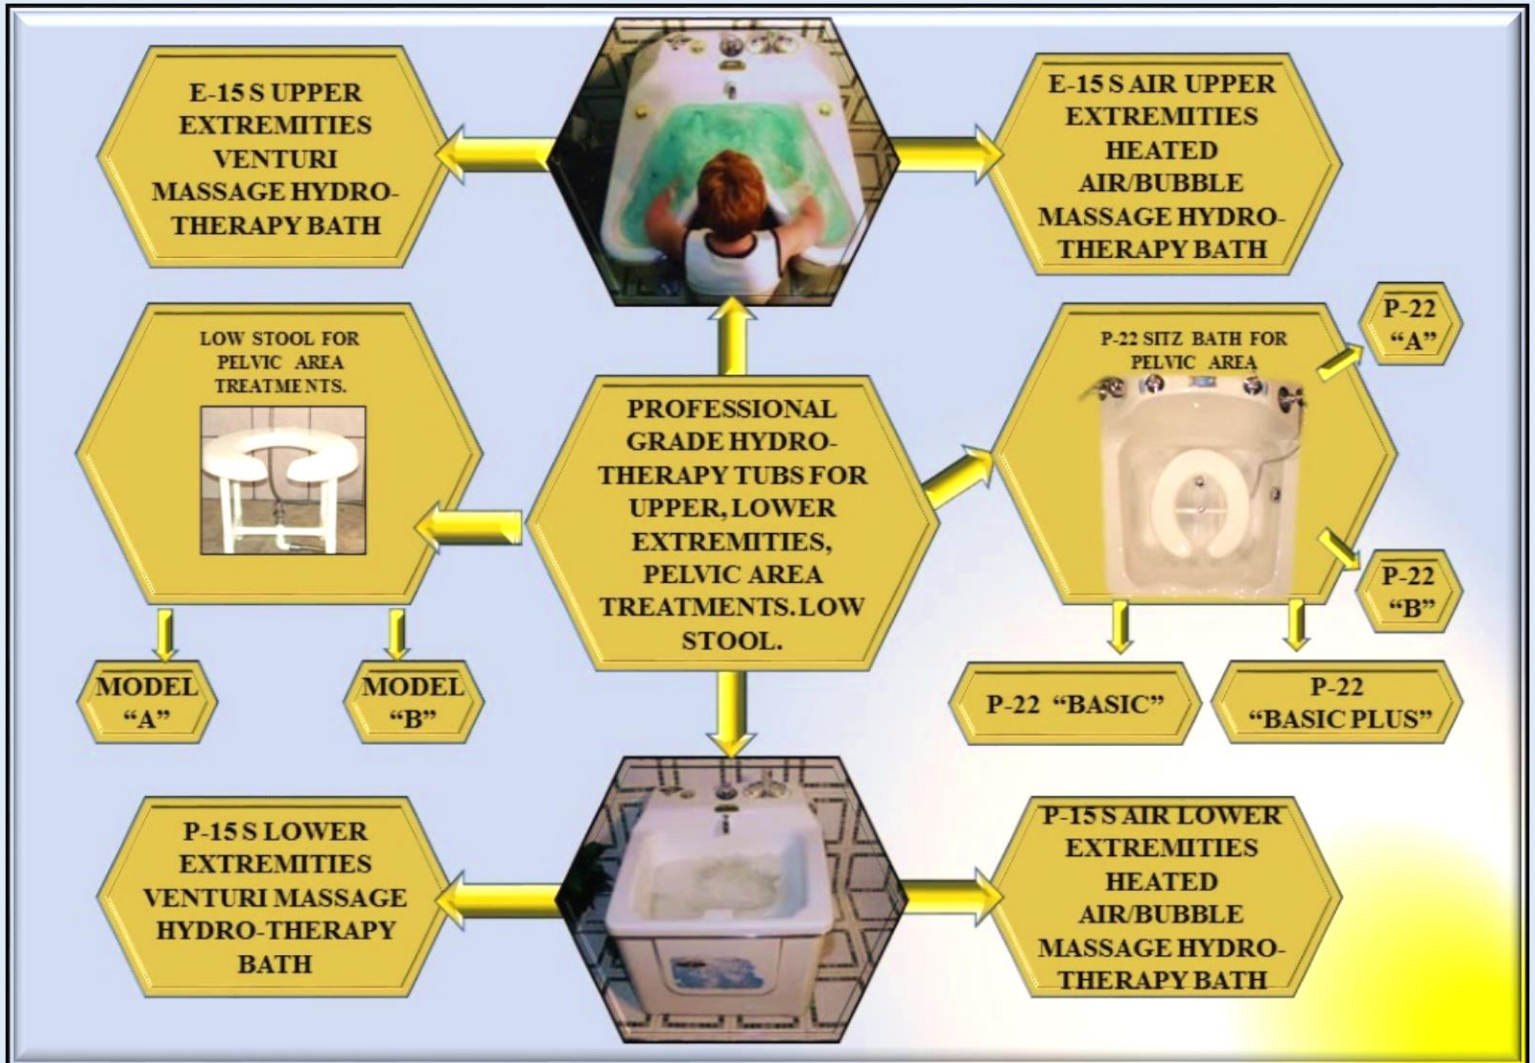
E-15 S UPPER EXTREMITIES VENTURI MASSAGE HYDRO-THERAPY BATH

E-15 S AIR UPPER EXTREMITIES HEATED AIR/BUBBLE MASSAGE HYDRO-THERAPY BATH

LOW STOOL FOR PELVIC AREA TREATMENTS.

PROFESSIONAL GRADE HYDRO-THERAPY TUBS FOR UPPER, LOWER EXTREMITIES, PELVIC AREA TREATMENTS. LOW STOOL.

P-22 SITZ BATH FOR PELVIC AREA

P-22 "A"

P-22 "B"

MODEL "A"

MODEL "B"

P-22 "BASIC"

P-22 "BASIC PLUS"

P-15 S LOWER EXTREMITIES VENTURI MASSAGE HYDRO-THERAPY BATH

P-15 S AIR LOWER EXTREMITIES HEATED AIR/BUBBLE MASSAGE HYDRO-THERAPY BATH